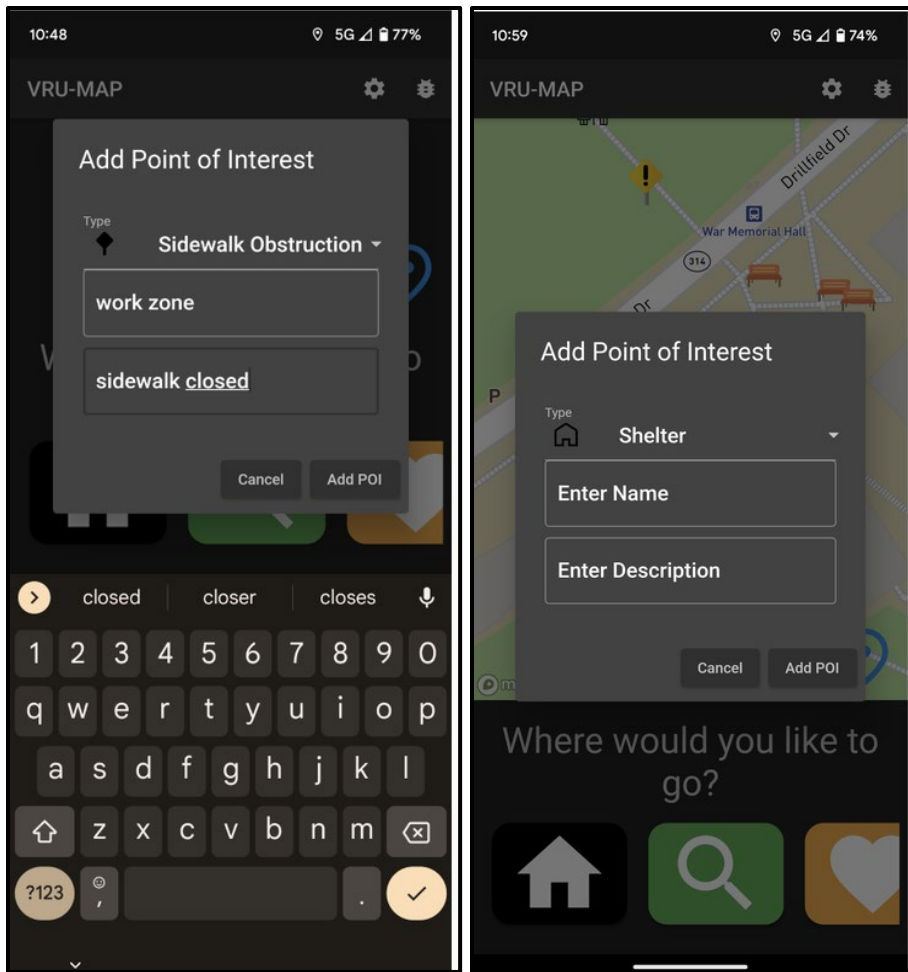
10:48
5G 77%

VRU-MAP

Add Point of Interest

Type
Sidewalk Obstruction

work zone

sidewalk closed

Cancel
Add POI

closed
closer
closes

1 2 3 4 5 6 7 8 9 0
q w e r t y u i o p
a s d f g h j k l
z x c v b n m
?123
,
.

10:59
5G 74%

VRU-MAP

Drillfield Dr
War Memorial Hall
314
Dr
P

Add Point of Interest

Type
Shelter

Enter Name

Enter Description

Cancel
Add POI

Where would you like to go?